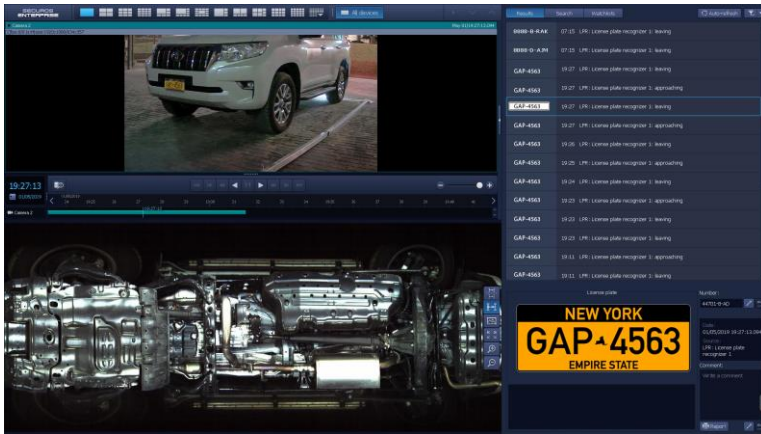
SECURoS ENTERPRISE

All devices

Camera 2

19:27:13

01/05/2019

Camera 2

Results Search Watchlists

Auto refresh

8888-B-RAK 07:15 LPR: License plate recognizer 1: leaving

8888-B-AJM 07:15 LPR: License plate recognizer 1: leaving

GAP-4563 19:27 LPR: License plate recognizer 1: leaving

GAP-4563 19:27 LPR: License plate recognizer 1: approaching

GAP-4563 19:27 LPR: License plate recognizer 1: leaving

GAP-4563 19:27 LPR: License plate recognizer 1: approaching

GAP-4563 19:26 LPR: License plate recognizer 1: leaving

GAP-4563 19:25 LPR: License plate recognizer 1: approaching

GAP-4563 19:24 LPR: License plate recognizer 1: leaving

GAP-4563 19:23 LPR: License plate recognizer 1: approaching

GAP-4563 19:23 LPR: License plate recognizer 1: leaving

GAP-4563 19:23 LPR: License plate recognizer 1: leaving

GAP-4563 19:11 LPR: License plate recognizer 1: approaching

GAP-4563 19:11 LPR: License plate recognizer 1: leaving

License plate

NEW YORK
GAP-4563
EMPIRE STATE

Number:

Date
01/05/2019 19:27:13

Source:
LPR: License plate recognizer 1

Comment:
Write a comment

Report